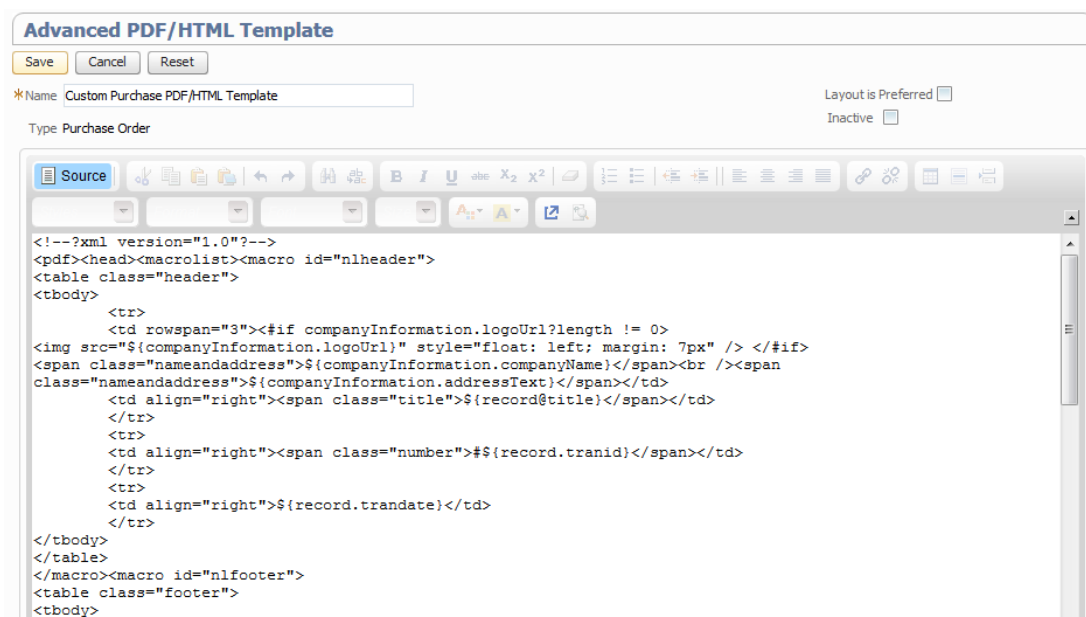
Advanced PDF/HTML Template

Save Cancel Reset

*Name Custom Purchase PDF/HTML Template

Layout is Preferred

Inactive

Type Purchase Order

Source

<!--?xml version="1.0"?-->
<pdf><head><macrolist><macro id="nlheader">
<table class="header">
<tbody>
<tr>
<td rowspan="3"><#if companyInformation.logoUrl?length != 0>
<img src="${companyInformation.logoUrl}" style="float: left; margin: 7px" /> </#if>
<span class="nameandaddress">${companyInformation.companyName}</span><br /><span class="nameandaddress">${companyInformation.addressText}</span></td>
<td align="right"><span class="title">${record@title}</span></td>
</tr>
<tr>
<td align="right"><span class="number">#${record.tranid}</span></td>
</tr>
<tr>
<td align="right">${record.trandate}</td>
</tr>
</tbody>
</table>
</macro><macro id="nlfooter">
<table class="footer">
<tbody>